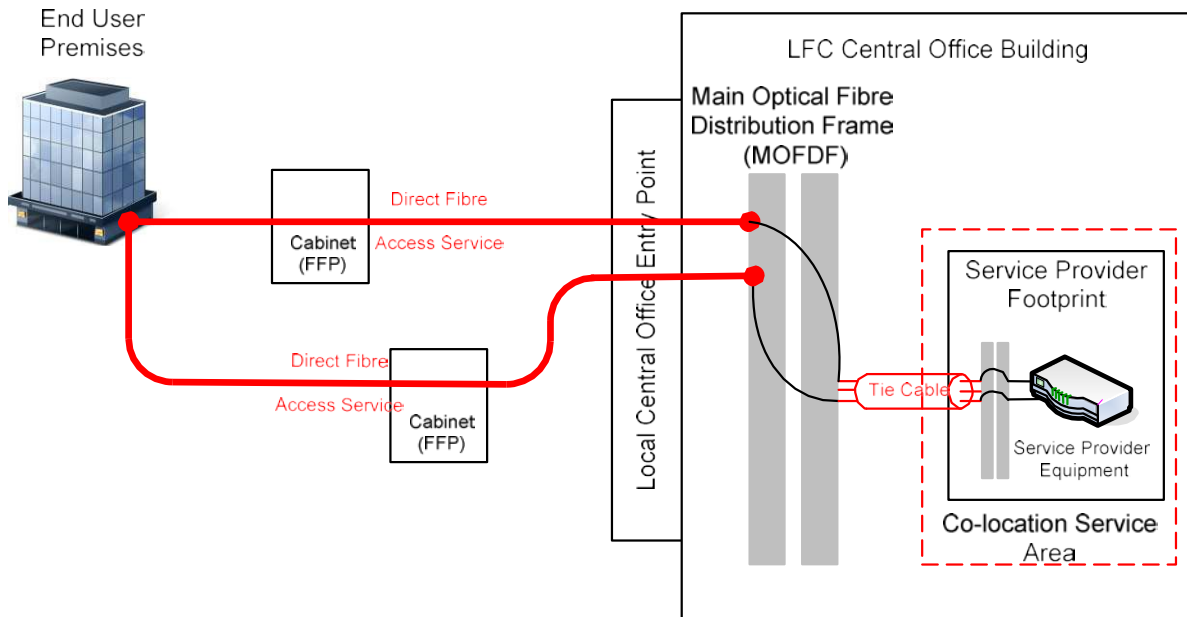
End User Premises

LFC Central Office Building

Main Optical Fibre Distribution Frame (MOFDF)

Local Central Office Entry Point

Direct Fibre

Access Service

Cabinet (FFP)

Direct Fibre

Access Service

Cabinet (FFP)

Service Provider Footprint

Tie Cable

Service Provider Equipment

Co-location Service Area